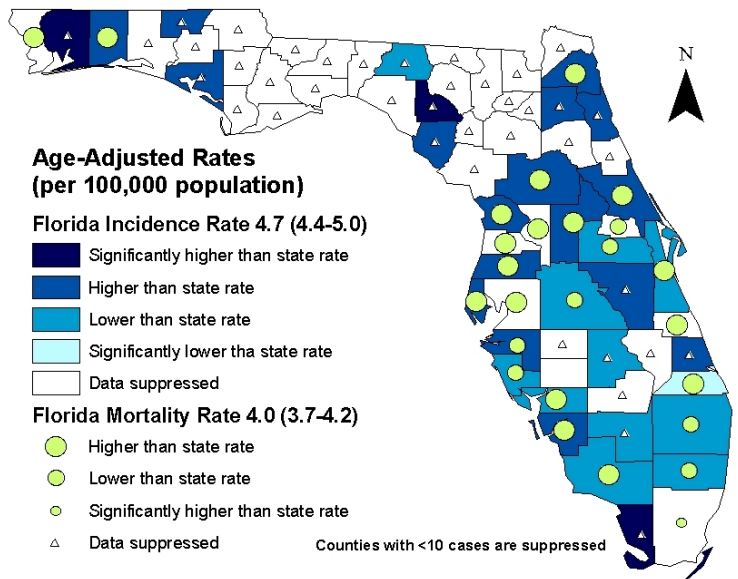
N

Age-Adjusted Rates
(per 100,000 population)

Florida Incidence Rate 4.7 (4.4-5.0)

Significantly higher than state rate
Higher than state rate
Lower than state rate
Significantly lower tha state rate
Data suppressed

Florida Mortality Rate 4.0 (3.7-4.2)

Higher than state rate
Lower than state rate
Significantly higher than state rate
Data suppressed

Counties with <10 cases are suppressed